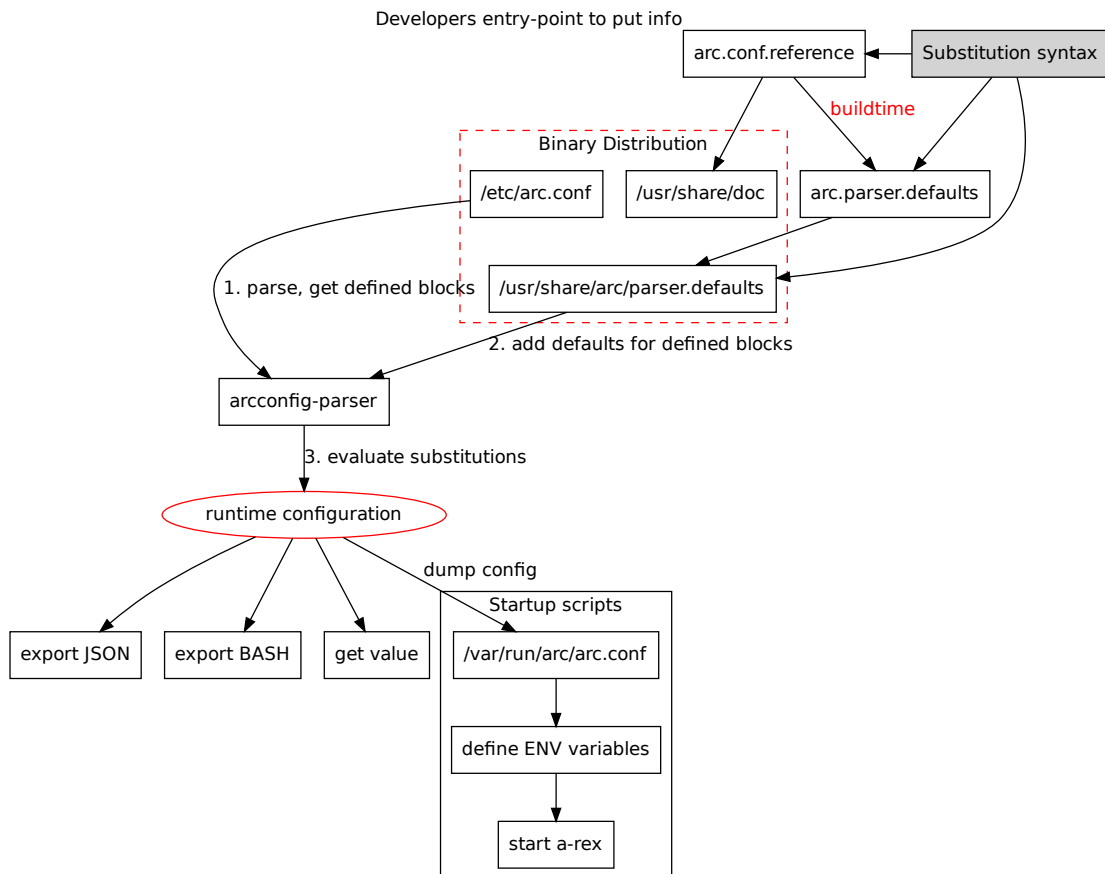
Developers entry-point to put info

arc.conf.reference

Substitution syntax

buildtime

Binary Distribution

/etc/arc.conf

/usr/share/doc

arc.parser.defaults

/usr/share/arc/parser.defaults

1. parse, get defined blocks

2. add defaults for defined blocks

arcconfig-parser

3. evaluate substitutions

runtime configuration

dump config

Startup scripts

export JSON

export BASH

get value

/var/run/arc/arc.conf

define ENV variables

start a-rex